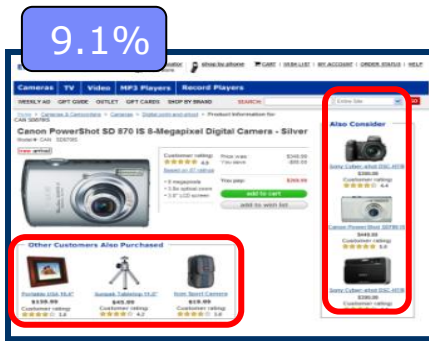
9.1%

shop by phone | CART | WISH LIST | MY ACCOUNT | ORDER STATUS | HELP

Cameras | TV | Video | MP3 Players | Record Players

WEEKLY AD | GIFT GUIDE | OUTLET | GIFT CARDS | SHOP BY BRAND

SEARCH

Entire Site

Canon PowerShot SD 870 IS 8-Megapixel Digital Camera - Silver

Customer ratings

Read all 47 ratings

• 8 megapixels
• 3.8x optical zoom
• 3.0" LCD screen

Price $349.99
You save $50.00

Your price: $299.99

add to cart

add to wish list

Other Customers Also Purchased

Portable USB 15.6"
$138.99
Customer ratings

Sunpak Tabletop Tr.5"
$45.99
Customer ratings 4.2

Icon Sport Camera
$19.99
Customer ratings

Also Consider

Sony Cyber-shot DSC-W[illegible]
$300.00
Customer ratings 4.4

Canon PowerShot SD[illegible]
$449.00
Customer ratings 5.0

Sony Cyber-shot DSC-W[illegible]
$280.00
Customer ratings